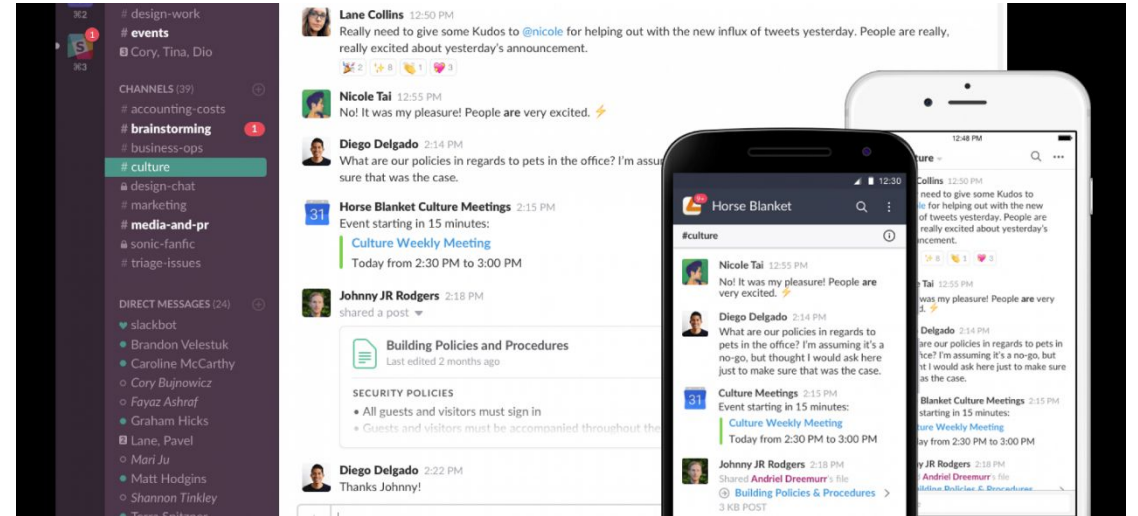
⌘2
# design-work
# events
Cory, Tina, Dio
1
⌘3

CHANNELS (39)
# accounting-costs
# brainstorming 1
# business-ops
# culture
design-chat
# marketing
# media-and-pr
sonic-fanfic
# triage-issues

DIRECT MESSAGES (24)
slackbot
Brandon Velestuk
Caroline McCarthy
Cory Bujnowicz
Fayaz Ashraf
Graham Hicks
Lane, Pavel
Mari Ju
Matt Hodgins
Shannon Tinkley

Lane Collins 12:50 PM
Really need to give some Kudos to @nicole for helping out with the new influx of tweets yesterday. People are really, really excited about yesterday's announcement.
2 8 1 3

Nicole Tai 12:55 PM
No! It was my pleasure! People are very excited.

Diego Delgado 2:14 PM
What are our policies in regards to pets in the office? I'm assum sure that was the case.

Horse Blanket Culture Meetings 2:15 PM
Event starting in 15 minutes:
Culture Weekly Meeting
Today from 2:30 PM to 3:00 PM

Johnny JR Rodgers 2:18 PM
shared a post
Building Policies and Procedures
Last edited 2 months ago
SECURITY POLICIES
• All guests and visitors must sign in
• Guests and visitors must be accompanied throughout the

Diego Delgado 2:22 PM
Thanks Johnny!

12:30
Horse Blanket
#culture
Nicole Tai 12:55 PM
No! It was my pleasure! People are very excited.
Diego Delgado 2:14 PM
What are our policies in regards to pets in the office? I'm assuming it's a no-go, but thought I would ask here just to make sure that was the case.
Culture Meetings 2:15 PM
Event starting in 15 minutes:
Culture Weekly Meeting
Today from 2:30 PM to 3:00 PM
Johnny JR Rodgers 2:18 PM
Shared Andriel Dreemurr's file
Building Policies & Procedures
3 KB POST

12:48 PM
ture
Collins
need to give some Kudos to for helping out with the new of tweets yesterday. People are really excited about yesterday's uncement.
8 1 3
as my pleasure! People are very
Delgado 2:14 PM
re our policies in regards to the office? I'm assuming it's a no-go, but thought I would ask here just to make sure that was the case.
Blanket Culture Meetings 2:15 PM
starting in 15 minutes:
ture Weekly Meeting
ay from 2:30 PM to 3:00 PM
JR Rodgers 2:18 PM
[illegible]